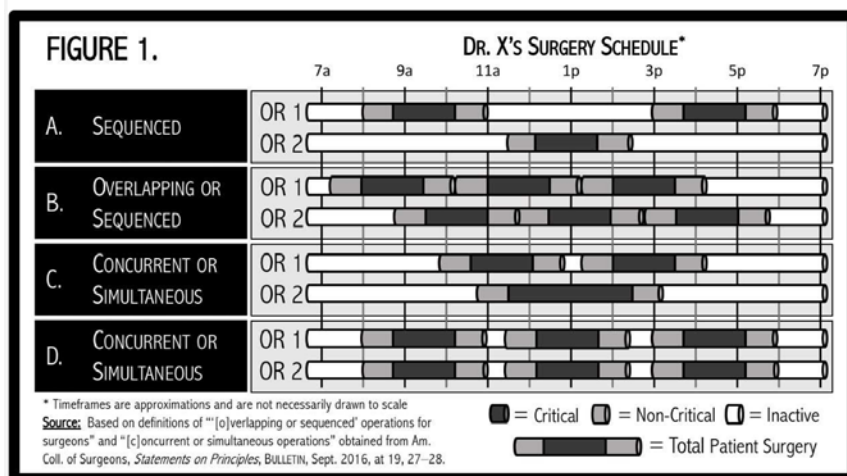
FIGURE 1.

DR. X'S SURGERY SCHEDULE*

7a 9a 11a 1p 3p 5p 7p

A. SEQUENCED
OR 1
OR 2

B. OVERLAPPING OR SEQUENCED
OR 1
OR 2

C. CONCURRENT OR SIMULTANEOUS
OR 1
OR 2

D. CONCURRENT OR SIMULTANEOUS
OR 1
OR 2

* Timeframes are approximations and are not necessarily drawn to scale
Source: Based on definitions of "'[o]verlapping or sequenced' operations for surgeons" and "[c]oncurrent or simultaneous operations" obtained from Am. Coll. of Surgeons, Statements on Principles, BULLETIN, Sept. 2016, at 19, 27–28.

= Critical = Non-Critical = Inactive
= Total Patient Surgery